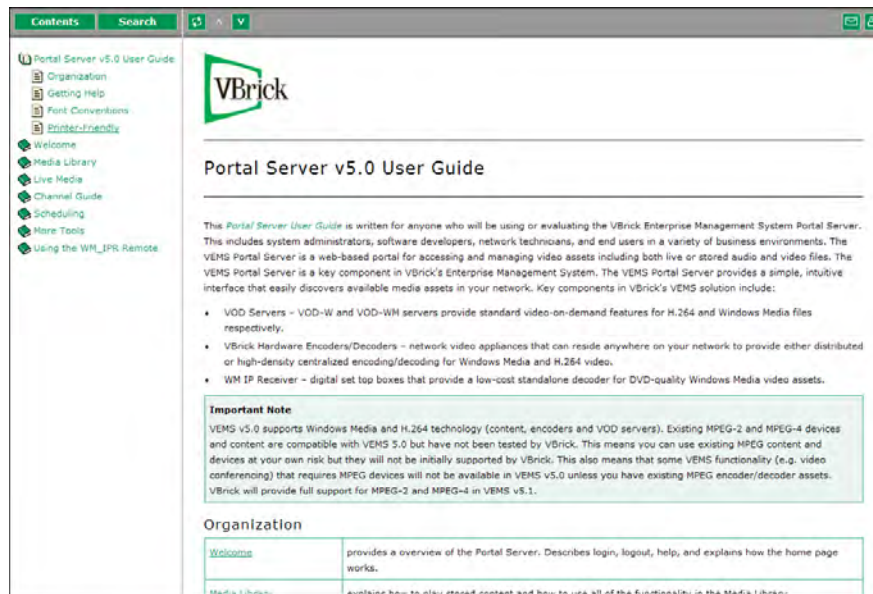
Contents Search

Portal Server v5.0 User Guide
Organization
Getting Help
Font Conventions
Printer-Friendly
Welcome
Media Library
Live Media
Channel Guide
Scheduling
More Tools
Using the WM_IPR Remote

VBrick

Portal Server v5.0 User Guide

This Portal Server User Guide is written for anyone who will be using or evaluating the VBrick Enterprise Management System Portal Server. This includes system administrators, software developers, network technicians, and end users in a variety of business environments. The VEMS Portal Server is a web-based portal for accessing and managing video assets including both live or stored audio and video files. The VEMS Portal Server is a key component in VBrick's Enterprise Management System. The VEMS Portal Server provides a simple, intuitive interface that easily discovers available media assets in your network. Key components in VBrick's VEMS solution include:

• VOD Servers – VOD-W and VOD-WM servers provide standard video-on-demand features for H.264 and Windows Media files respectively.
• VBrick Hardware Encoders/Decoders – network video appliances that can reside anywhere on your network to provide either distributed or high-density centralized encoding/decoding for Windows Media and H.264 video.
• WM IP Receiver – digital set top boxes that provide a low-cost standalone decoder for DVD-quality Windows Media video assets.

Important Note
VEMS v5.0 supports Windows Media and H.264 technology (content, encoders and VOD servers). Existing MPEG-2 and MPEG-4 devices and content are compatible with VEMS 5.0 but have not been tested by VBrick. This means you can use existing MPEG content and devices at your own risk but they will not be initially supported by VBrick. This also means that some VEMS functionality (e.g. video conferencing) that requires MPEG devices will not be available in VEMS v5.0 unless you have existing MPEG encoder/decoder assets. VBrick will provide full support for MPEG-2 and MPEG-4 in VEMS v5.1.

Organization

| Welcome | provides a overview of the Portal Server. Describes login, logout, help, and explains how the home page works. |
|---|---|
| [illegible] | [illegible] |